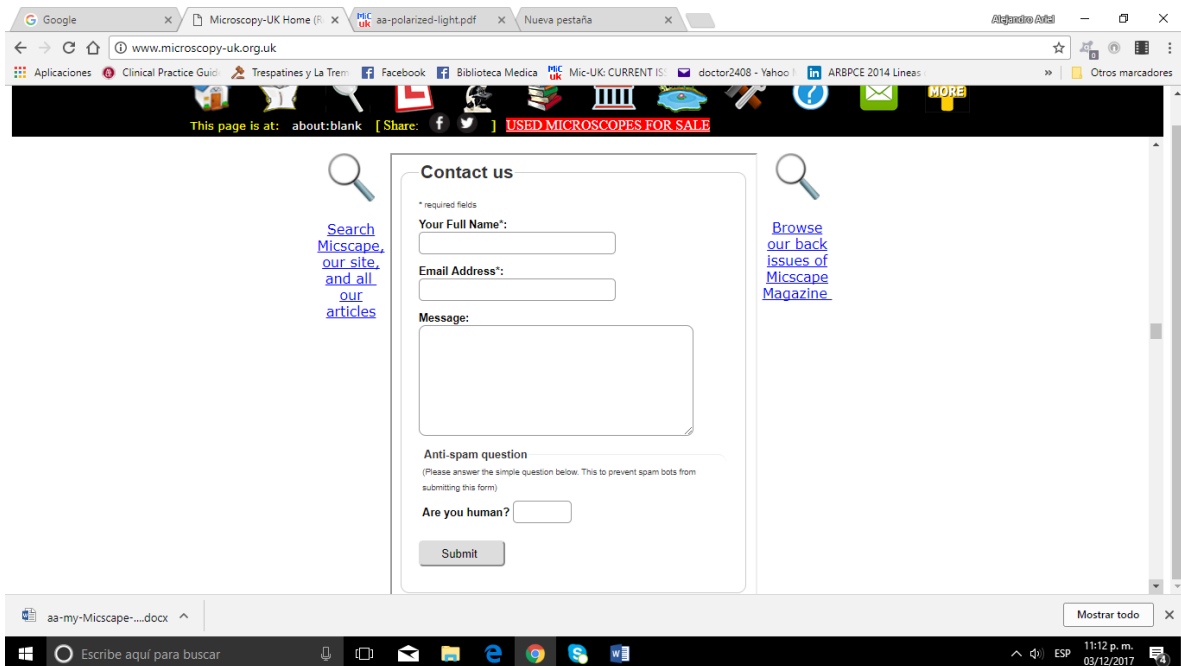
Google
Microscopy-UK Home (R
aa-polarized-light.pdf
Nueva pestaña
Alejandro Ariel
www.microscopy-uk.org.uk
Aplicaciones
Clinical Practice Guid
Trespatines y La Trem
Facebook
Biblioteca Medica
Mic-UK: CURRENT IS
doctor2408 - Yahoo
ARBPCE 2014 Lineas
Otros marcadores

MORE
This page is at: about:blank [ Share: ] USED MICROSCOPES FOR SALE

Search Micscape, our site, and all our articles

Contact us
* required fields
Your Full Name*:
Email Address*:
Message:
Anti-spam question
(Please answer the simple question below. This to prevent spam bots from submitting this form)
Are you human?
Submit

Browse our back issues of Micscape Magazine

aa-my-Micscape-....docx
Mostrar todo
Escribe aquí para buscar
ESP
11:12 p. m.
03/12/2017
4